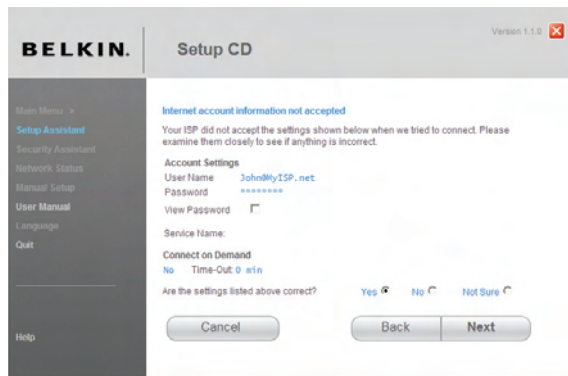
BELKIN. Setup CD

Version 1.1.0

Main Menu >
Setup Assistant
Security Assistant
Network Status
Manual Setup
User Manual
Language
Quit

Help

Internet account information not accepted

Your ISP did not accept the settings shown below when we tried to connect. Please examine them closely to see if anything is incorrect.

Account Settings
User Name John@MyISP.net
Password ********
View Password

Service Name:

Connect on Demand
No Time-Out 0 min

Are the settings listed above correct? Yes No Not Sure

Cancel Back Next